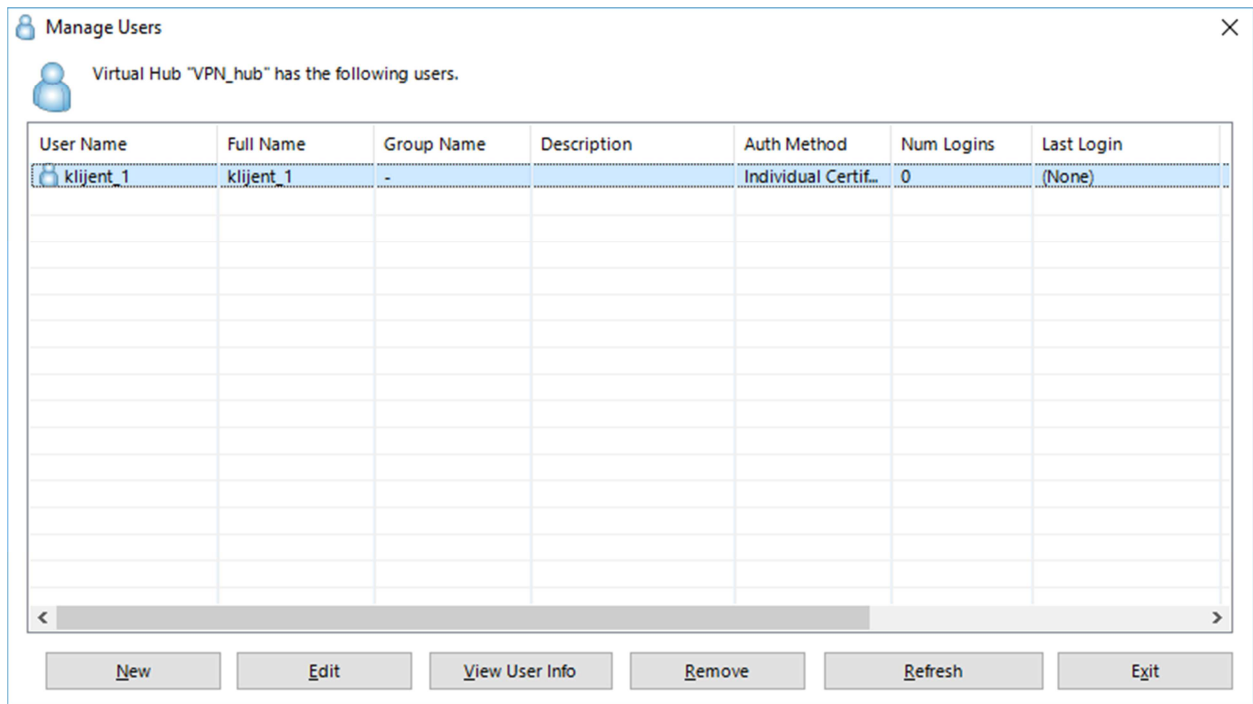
Manage Users

Virtual Hub "VPN_hub" has the following users.

| User Name | Full Name | Group Name | Description | Auth Method | Num Logins | Last Login |
|---|---|---|---|---|---|---|
| klijent_1 | klijent_1 | - | | Individual Certif... | 0 | (None) |

New | Edit | View User Info | Remove | Refresh | Exit